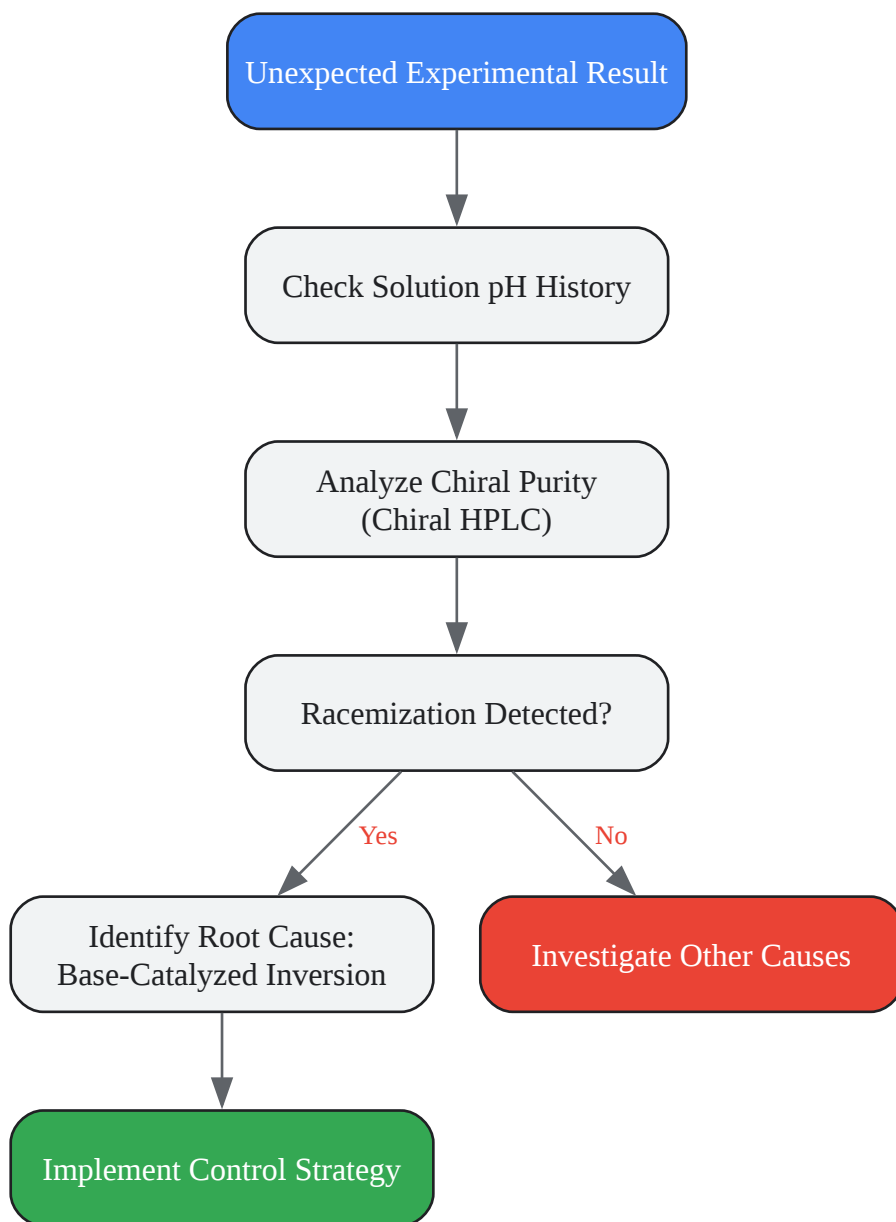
Unexpected Experimental Result

Check Solution pH History

Analyze Chiral Purity
(Chiral HPLC)

Racemization Detected?

Yes

No

Identify Root Cause:
Base-Catalyzed Inversion

Investigate Other Causes

Implement Control Strategy